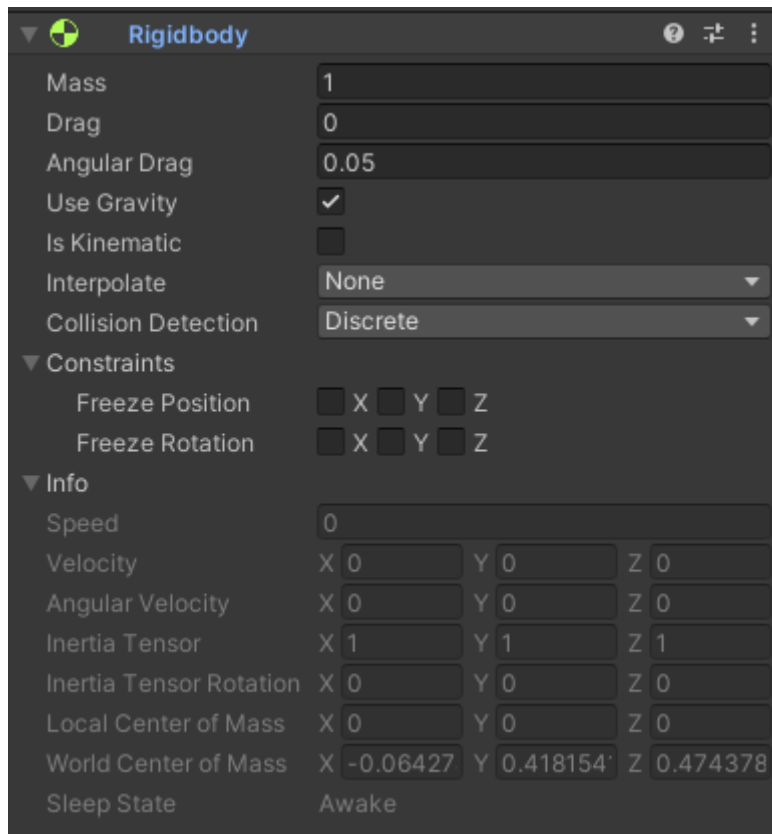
Rigidbody

Mass 1
Drag 0
Angular Drag 0.05
Use Gravity ✓
Is Kinematic
Interpolate None
Collision Detection Discrete
Constraints
Freeze Position X Y Z
Freeze Rotation X Y Z
Info
Speed 0
Velocity X 0 Y 0 Z 0
Angular Velocity X 0 Y 0 Z 0
Inertia Tensor X 1 Y 1 Z 1
Inertia Tensor Rotation X 0 Y 0 Z 0
Local Center of Mass X 0 Y 0 Z 0
World Center of Mass X -0.06427 Y 0.418154 Z 0.474378
Sleep State Awake